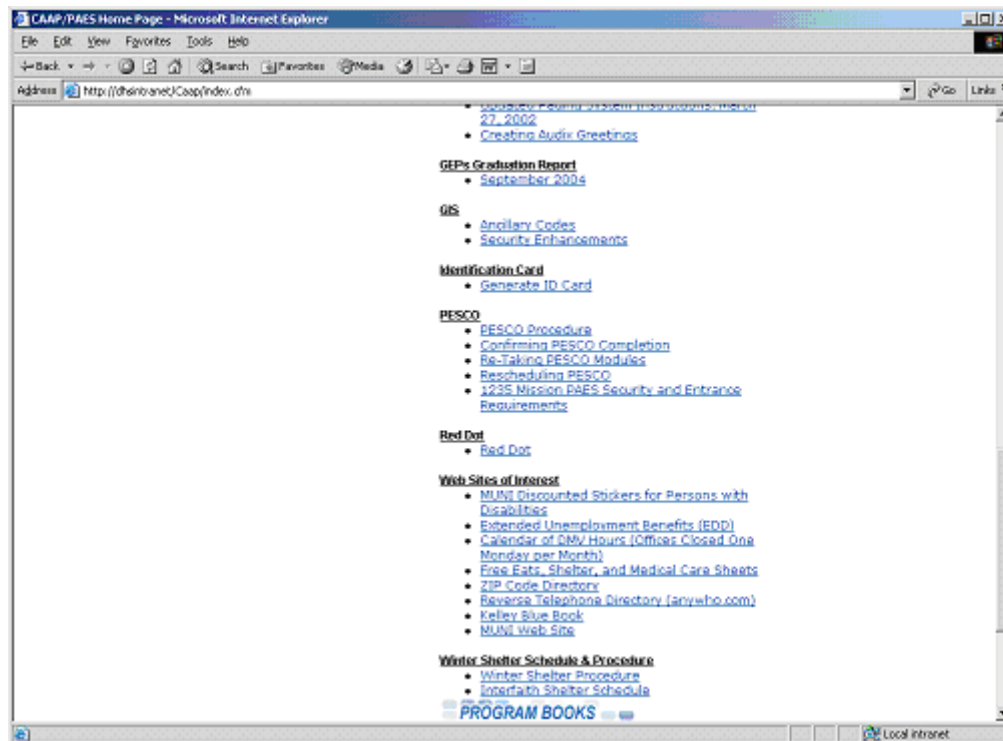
CAAP/PAES Home Page - Microsoft Internet Explorer

File Edit View Favorites Tools Help

Back Search Favorites Media

Address http://dhsintranet/Caap/index.cfm

Go Links

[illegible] 27, 2002
• Creating Audix Greetings

GEPs Graduation Report
• September 2004

GIS
• Ancillary Codes
• Security Enhancements

Identification Card
• Generate ID Card

PESCO
• PESCO Procedure
• Confirming PESCO Completion
• Re-Taking PESCO Modules
• Rescheduling PESCO
• 1235 Mission PAES Security and Entrance Requirements

Red Dot
• Red Dot

Web Sites of Interest
• MUNI Discounted Stickers for Persons with Disabilities
• Extended Unemployment Benefits (EDD)
• Calendar of DMV Hours (Offices Closed One Monday per Month)
• Free Eats, Shelter, and Medical Care Sheets
• ZIP Code Directory
• Reverse Telephone Directory (anywho.com)
• Kelley Blue Book
• MUNI Web Site

Winter Shelter Schedule & Procedure
• Winter Shelter Procedure
• Interfaith Shelter Schedule

PROGRAM BOOKS

Local intranet